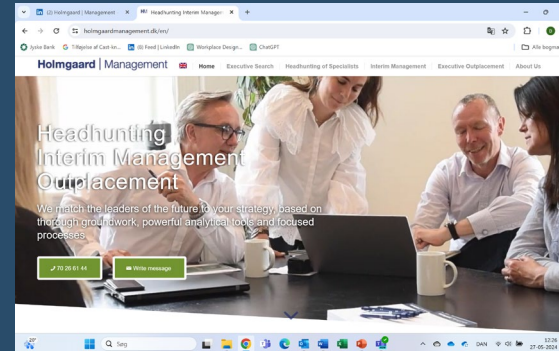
(2) Holmgaard | Management
Headhunting Interim Managem
holmgaardmanagement.dk/en/
Jyske Bank
Tilføjelse af Cast-An...
(8) Feed | LinkedIn
Workplace Design...
ChatGPT
Alle bogmæ

Holmgaard | Management
Home
Executive Search
Headhunting of Specialists
Interim Management
Executive Outplacement
About Us

Headhunting
Interim Management
Outplacement

We match the leaders of the future to your strategy, based on thorough groundwork, powerful analytical tools and focused processes.

70 26 61 44
Write message

Søg
DAN
12:26
27-05-2024